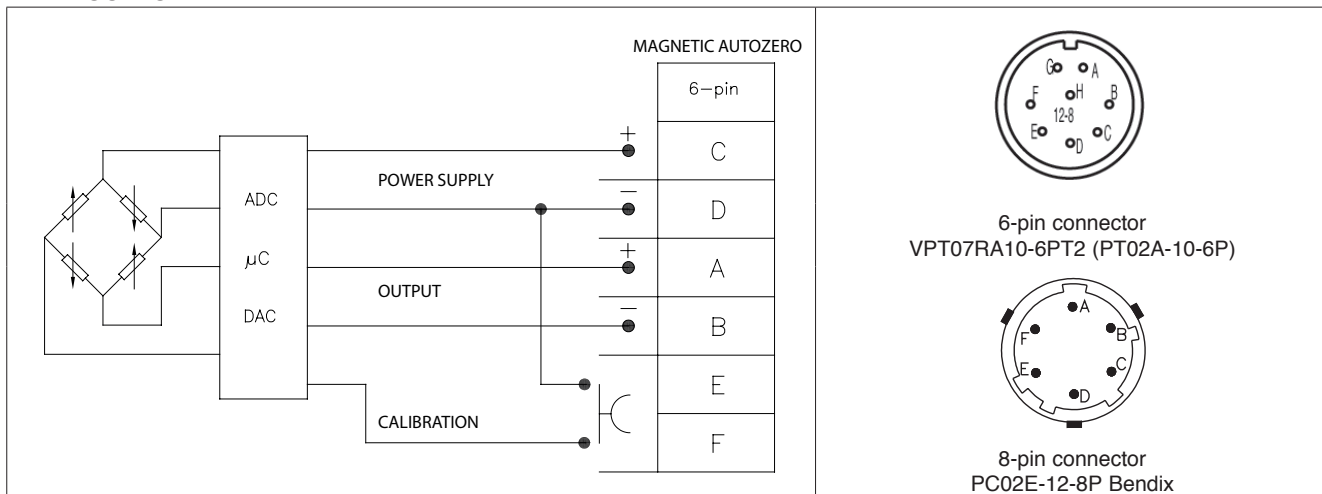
MAGNETIC AUTOZERO

6−pin

ADC

μC

DAC

POWER SUPPLY

OUTPUT

CALIBRATION

+

C

−

D

+

A

−

B

E

F

G A
F H B
12-8
E D C

6-pin connector
VPT07RA10-6PT2 (PT02A-10-6P)

A
F B
E C
D

8-pin connector
PC02E-12-8P Bendix